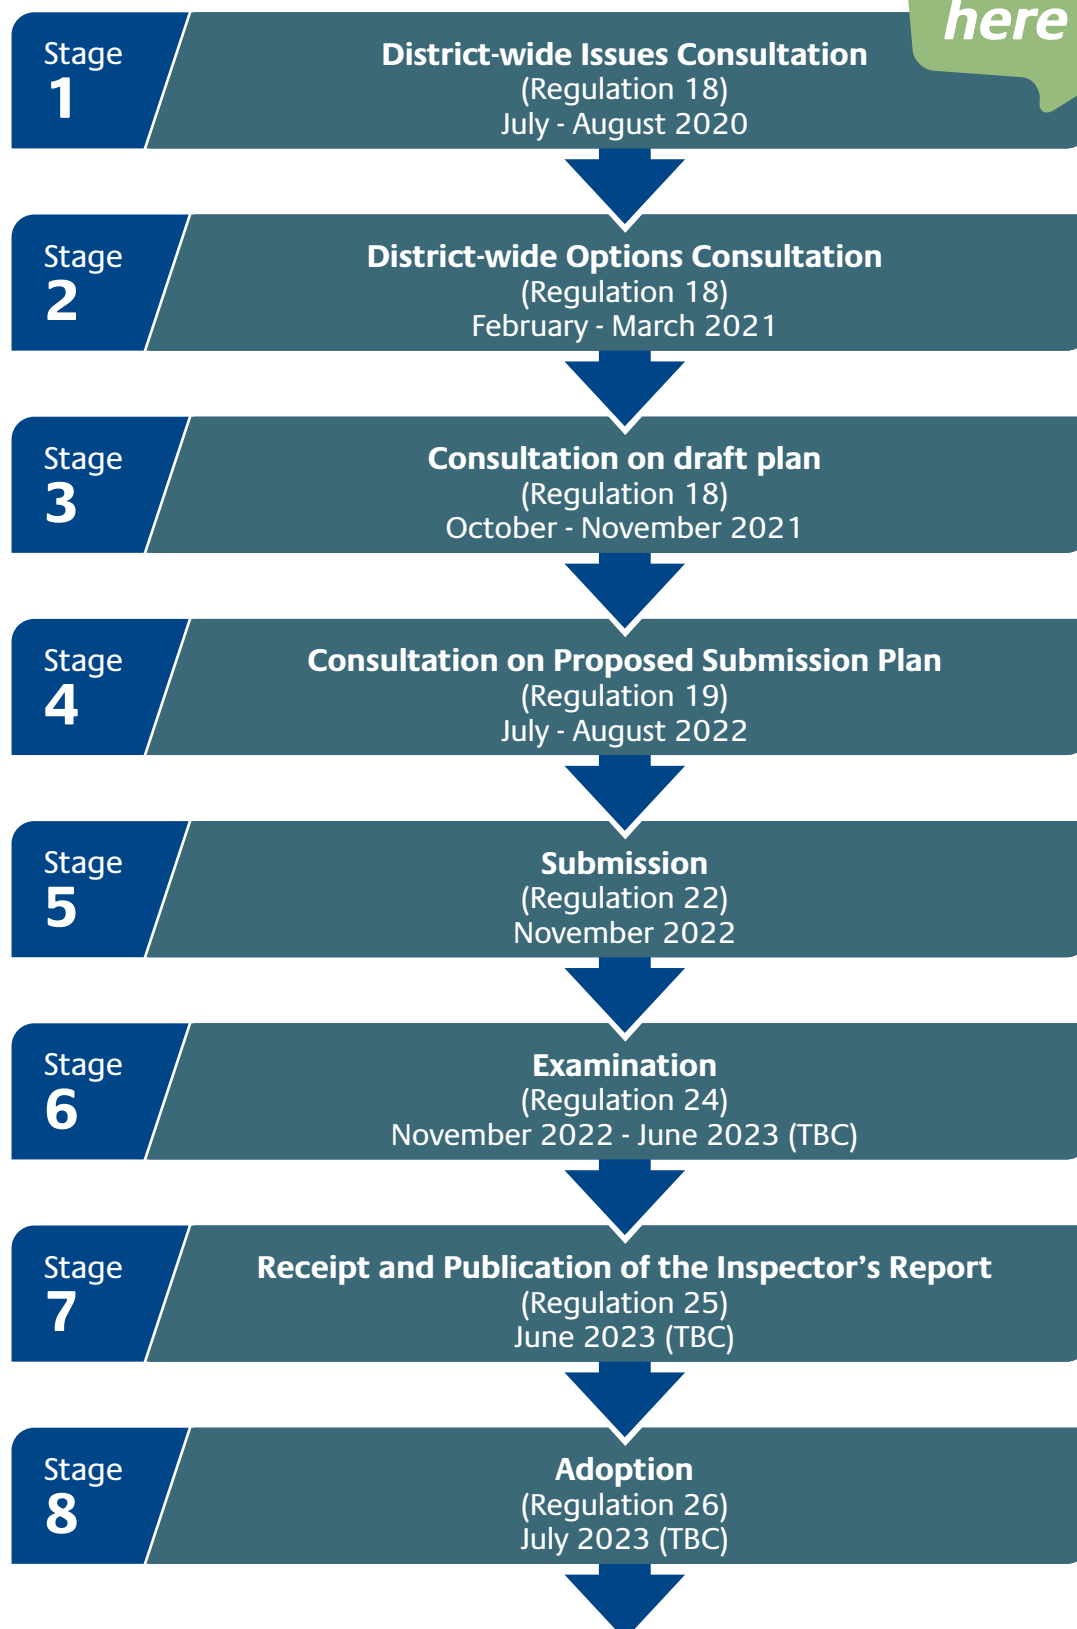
Stage 1
District-wide Issues Consultation
(Regulation 18)
July - August 2020

here

Stage 2
District-wide Options Consultation
(Regulation 18)
February - March 2021

Stage 3
Consultation on draft plan
(Regulation 18)
October - November 2021

Stage 4
Consultation on Proposed Submission Plan
(Regulation 19)
July - August 2022

Stage 5
Submission
(Regulation 22)
November 2022

Stage 6
Examination
(Regulation 24)
November 2022 - June 2023 (TBC)

Stage 7
Receipt and Publication of the Inspector's Report
(Regulation 25)
June 2023 (TBC)

Stage 8
Adoption
(Regulation 26)
July 2023 (TBC)